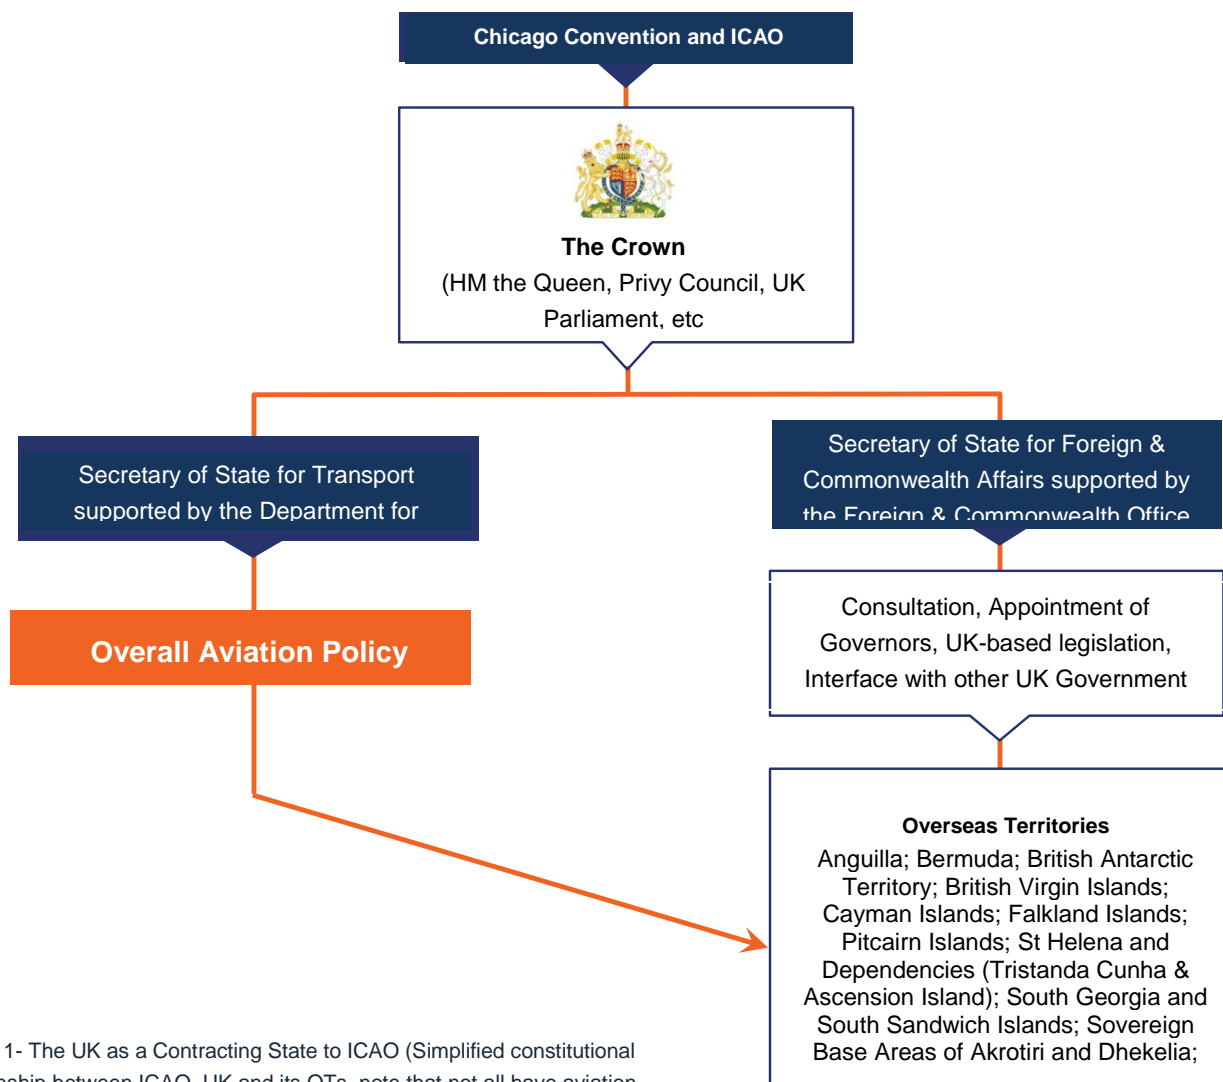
Chicago Convention and ICAO

The Crown
(HM the Queen, Privy Council, UK Parliament, etc

Secretary of State for Transport supported by the Department for

Secretary of State for Foreign & Commonwealth Affairs supported by the Foreign & Commonwealth Office

Overall Aviation Policy

Consultation, Appointment of Governors, UK-based legislation, Interface with other UK Government

Overseas Territories
Anguilla; Bermuda; British Antarctic Territory; British Virgin Islands; Cayman Islands; Falkland Islands; Pitcairn Islands; St Helena and Dependencies (Tristanda Cunha & Ascension Island); South Georgia and South Sandwich Islands; Sovereign Base Areas of Akrotiri and Dhekelia;

1- The UK as a Contracting State to ICAO (Simplified constitutional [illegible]ship between ICAO, UK and its OTs, note that not all have aviation